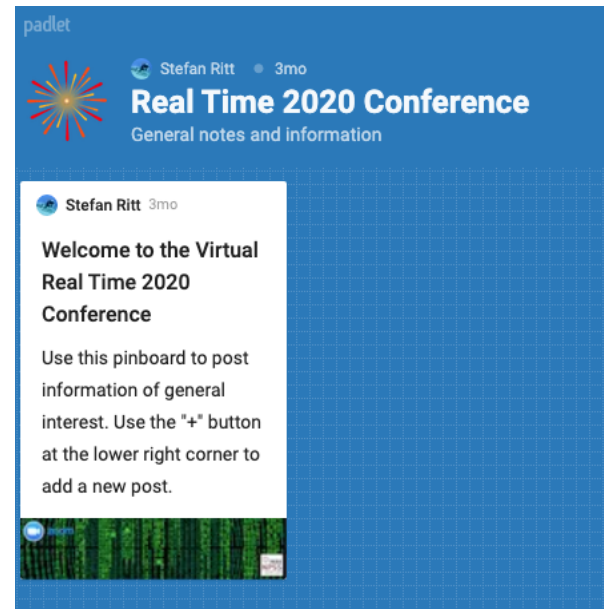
padlet

Stefan Ritt • 3mo

Real Time 2020 Conference

General notes and information

Stefan Ritt 3mo

Welcome to the Virtual Real Time 2020 Conference

Use this pinboard to post information of general interest. Use the "+" button at the lower right corner to add a new post.

zoom